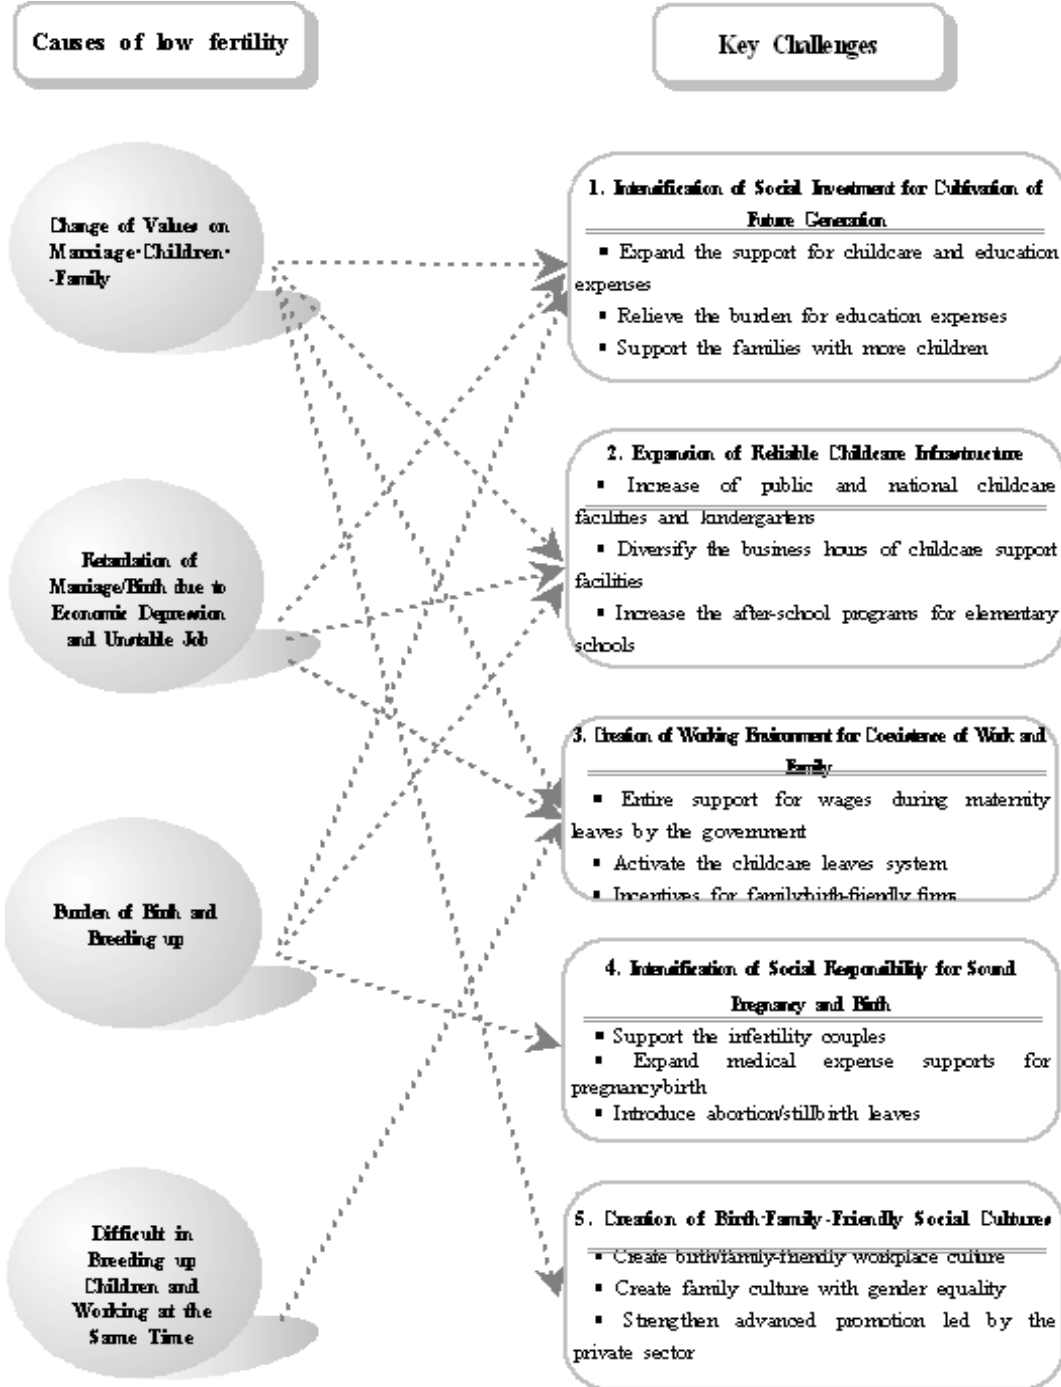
Causes of low fertility

Key Challenges

Change of Values on Marriage·Children·-Family

Retardation of Marriage/Birth due to Economic Depression and Unstable Job

Burden of Birth and Breeding up

Difficult in Breeding up Children and Working at the Same Time

1. Intensification of Social Investment for Cultivation of Future Generation

▪ Expand the support for childcare and education expenses

▪ Relieve the burden for education expenses

▪ Support the families with more children

2. Expansion of Reliable Childcare Infrastructure

▪ Increase of public and national childcare facilities and kindergartens

▪ Diversify the business hours of childcare support facilities

▪ Increase the after-school programs for elementary schools

3. Creation of Working Environment for Coexistence of Work and Family

▪ Entire support for wages during maternity leaves by the government

▪ Activate the childcare leaves system

▪ Incentives for family·birth-friendly firms

4. Intensification of Social Responsibility for Sound Pregnancy and Birth

▪ Support the infertility couples

▪ Expand medical expense supports for pregnancy·birth

▪ Introduce abortion/stillbirth leaves

5. Creation of Birth·Family-Friendly Social Cultures

▪ Create birth/family-friendly workplace culture

▪ Create family culture with gender equality

▪ Strengthen advanced promotion led by the private sector